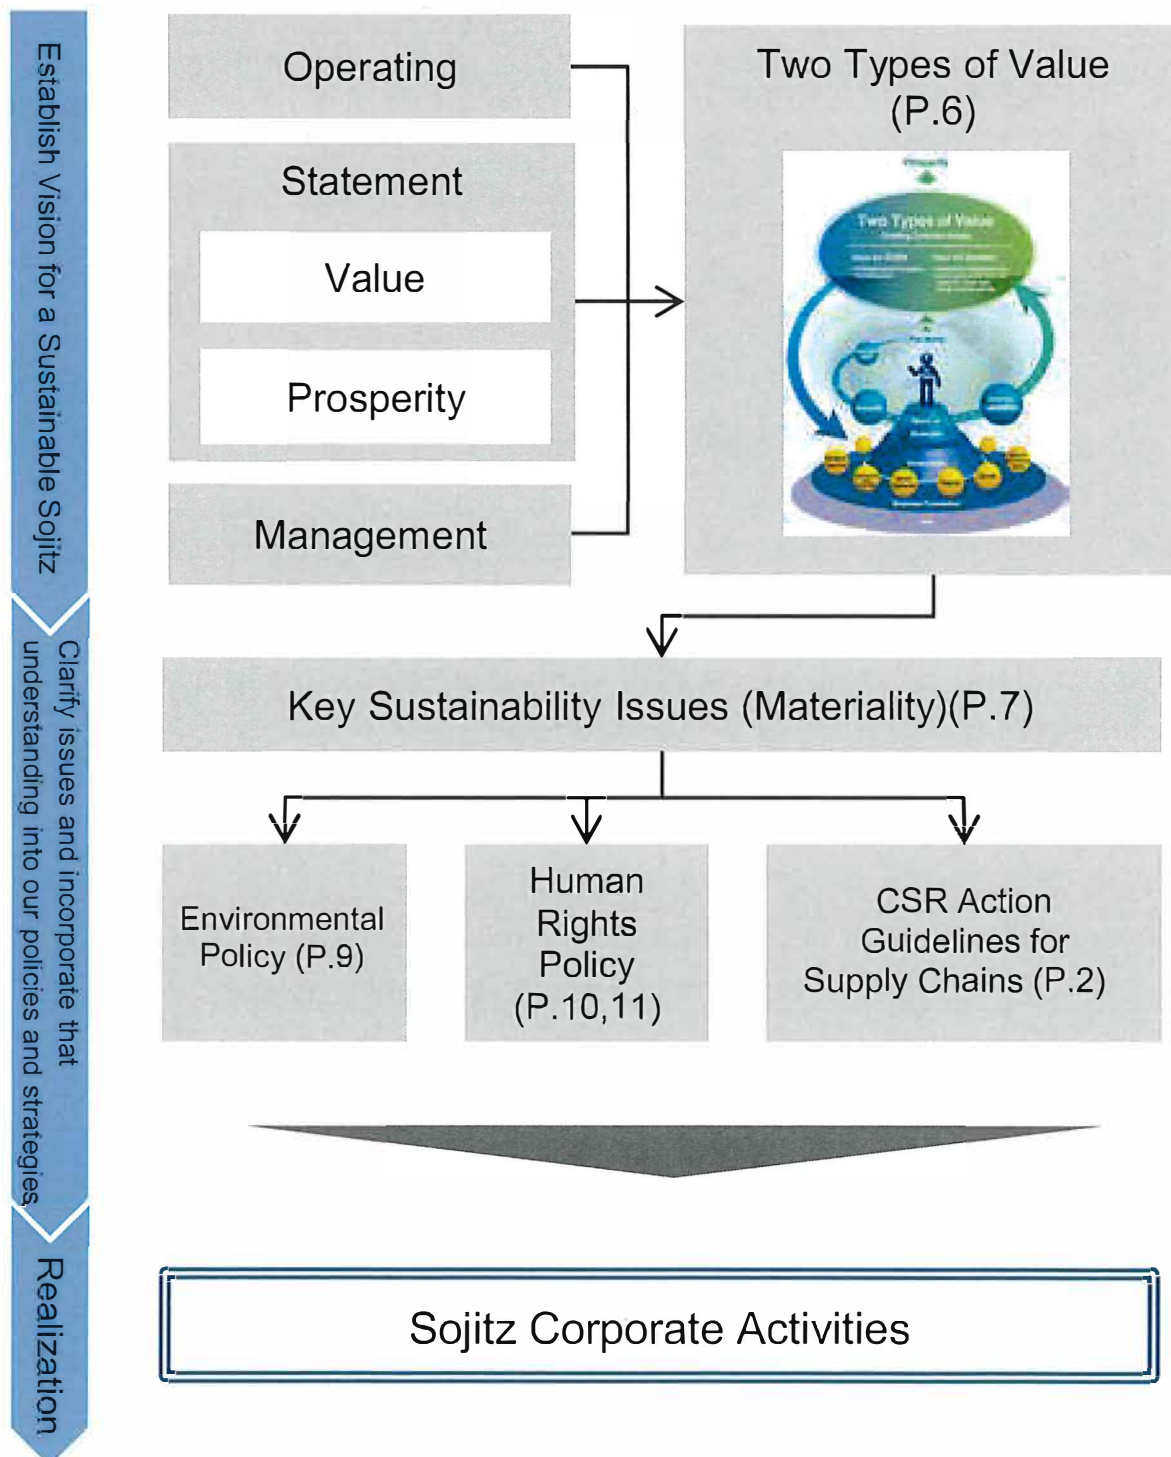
Establish Vision for a Sustainable Sojitz

Clarify issues and incorporate that understanding into our policies and strategies

Realization

Operating

Statement

Value

Prosperity

Management

Two Types of Value (P.6)

Two Types of Value

Key Sustainability Issues (Materiality)(P.7)

Environmental Policy (P.9)

Human Rights Policy (P.10,11)

CSR Action Guidelines for Supply Chains (P.2)

Sojitz Corporate Activities